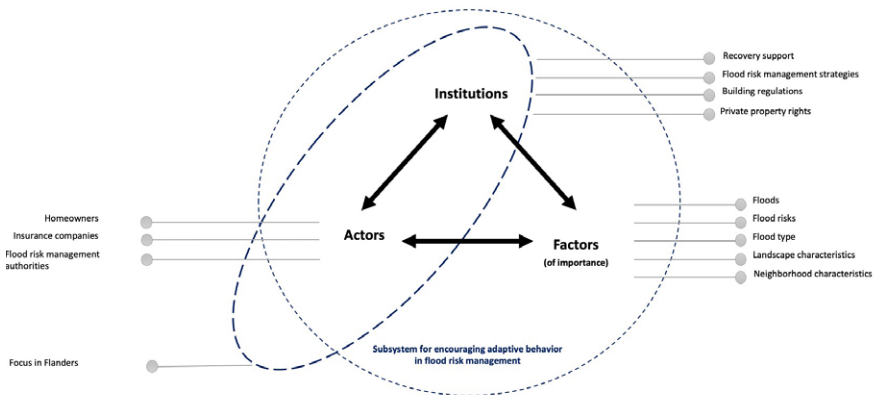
Recovery support
Flood risk management strategies
Building regulations
Private property rights

Institutions

Homeowners
Insurance companies
Flood risk management authorities

Actors

Factors
(of importance)

Floods
Flood risks
Flood type
Landscape characteristics
Neighborhood characteristics

Focus in Flanders

Subsystem for encouraging adaptive behavior in flood risk management